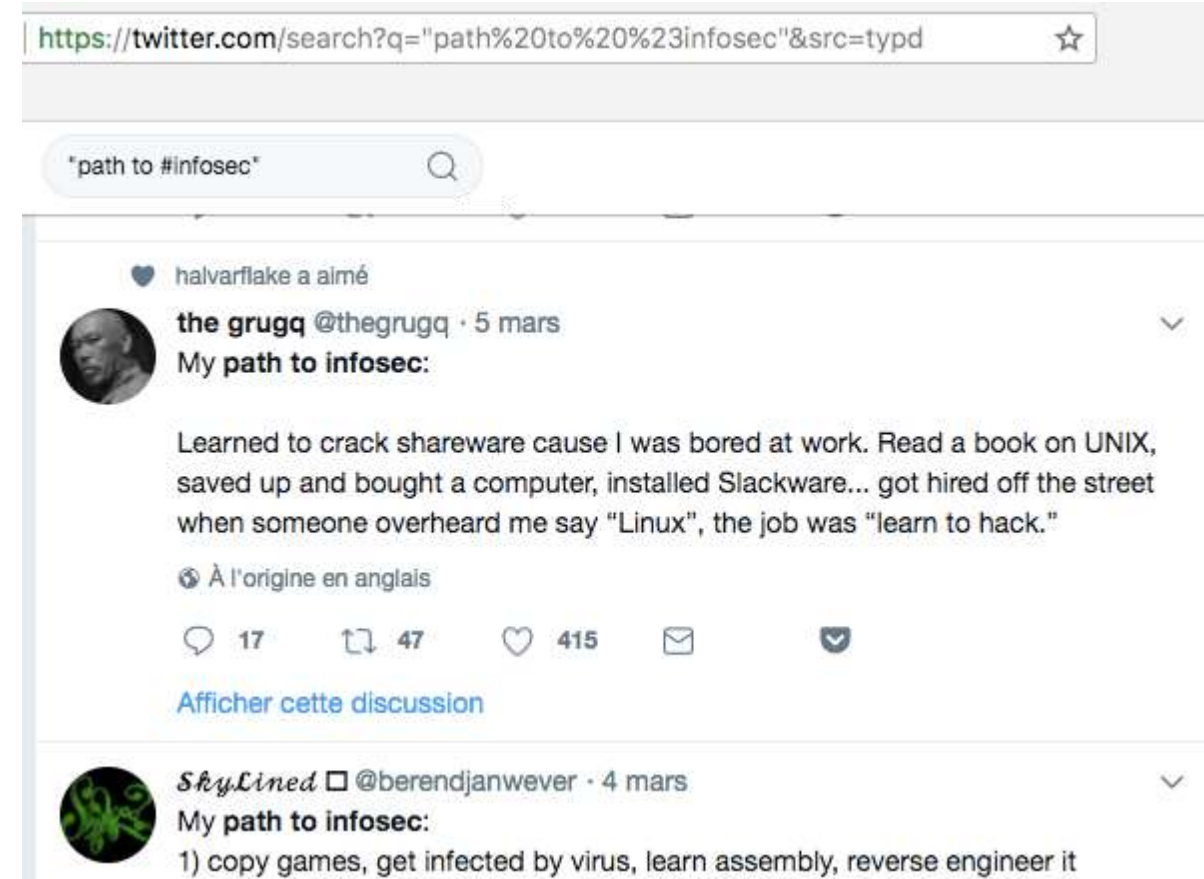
https://twitter.com/search?q="path%20to%20%23infosec"&src=typd

"path to #infosec"

halvarflake a aimé

the grugq @thegrugq · 5 mars
My path to infosec:

Learned to crack shareware cause I was bored at work. Read a book on UNIX, saved up and bought a computer, installed Slackware... got hired off the street when someone overheard me say "Linux", the job was "learn to hack."

À l'origine en anglais

17 47 415

Afficher cette discussion

SkyLined □ @berendjanwever · 4 mars
My path to infosec:
1) copy games, get infected by virus, learn assembly, reverse engineer it